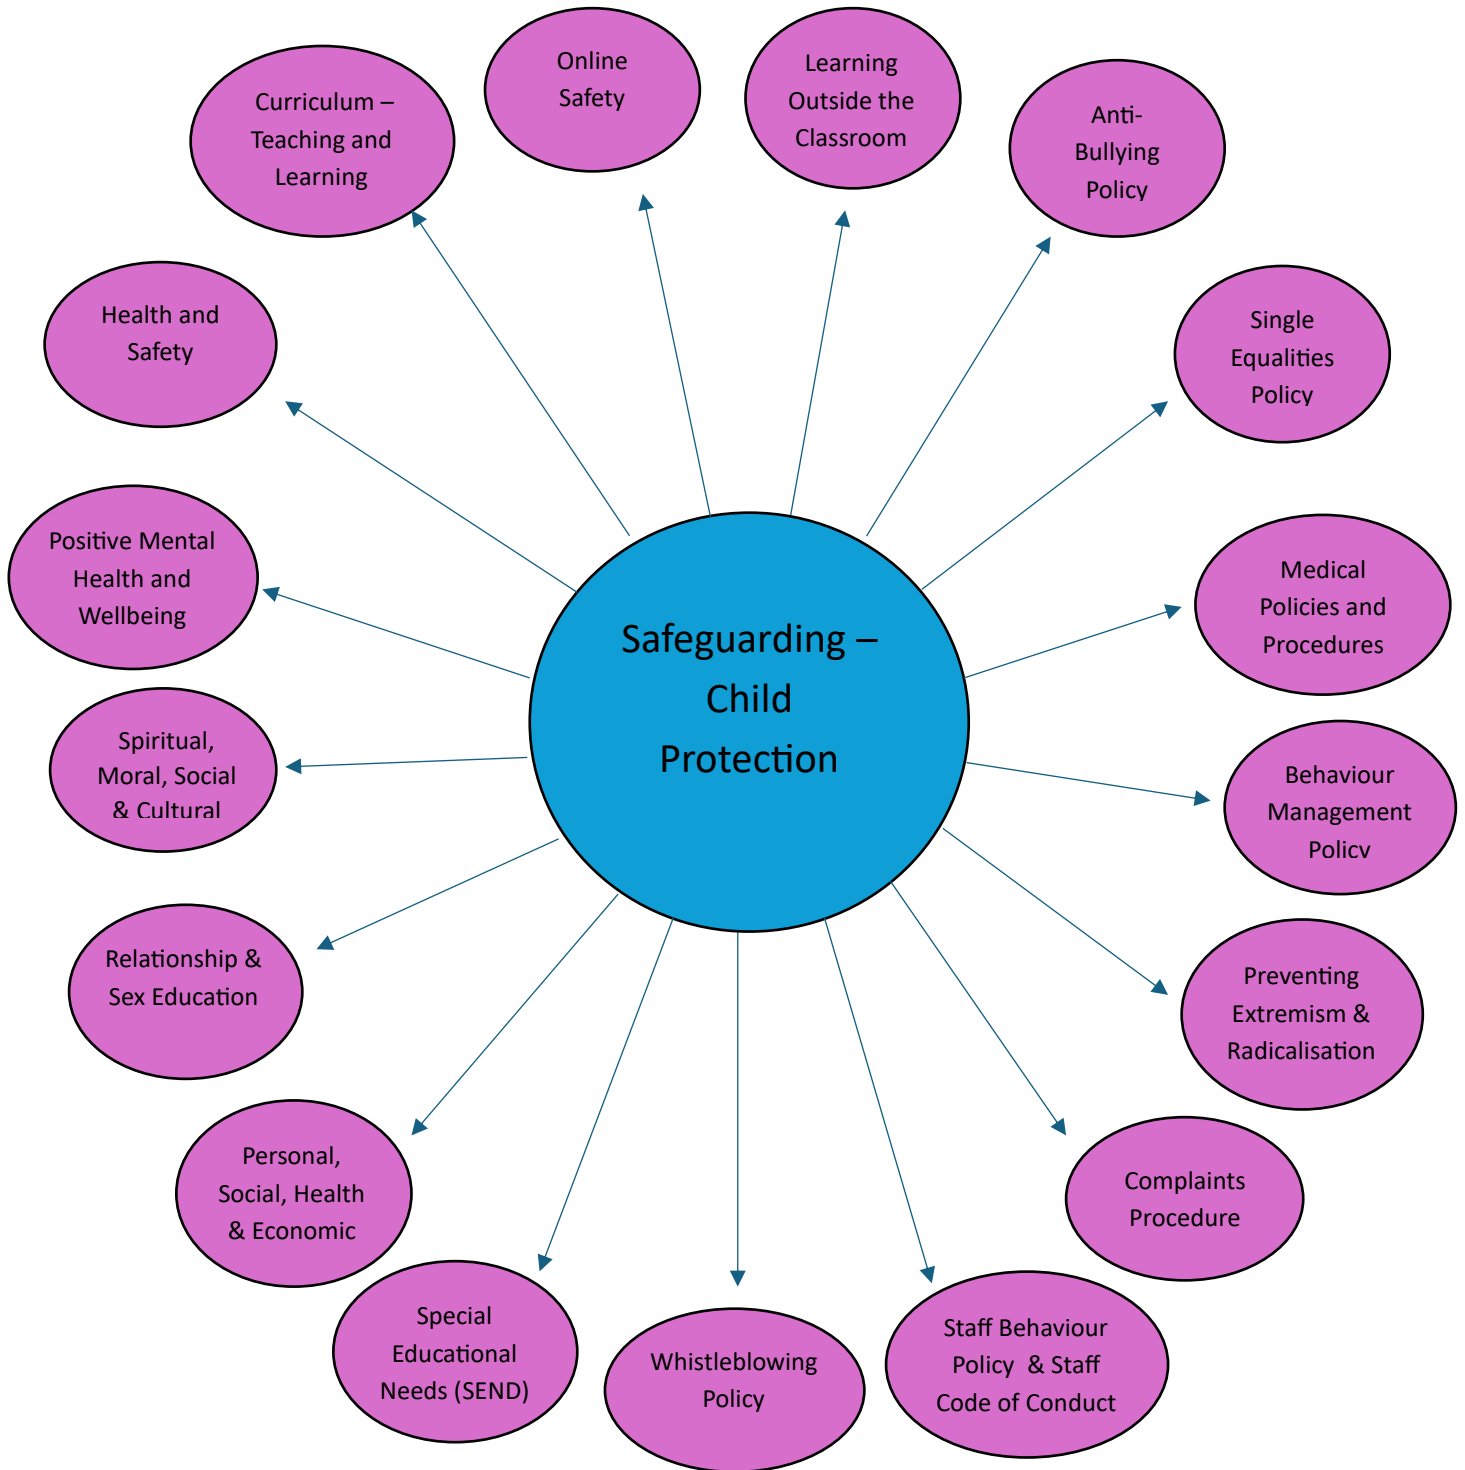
Safeguarding – Child Protection

Online Safety

Learning Outside the Classroom

Anti-Bullying Policy

Single Equalities Policy

Medical Policies and Procedures

Behaviour Management Policy

Preventing Extremism & Radicalisation

Complaints Procedure

Staff Behaviour Policy & Staff Code of Conduct

Whistleblowing Policy

Special Educational Needs (SEND)

Personal, Social, Health & Economic

Relationship & Sex Education

Spiritual, Moral, Social & Cultural

Positive Mental Health and Wellbeing

Health and Safety

Curriculum – Teaching and Learning